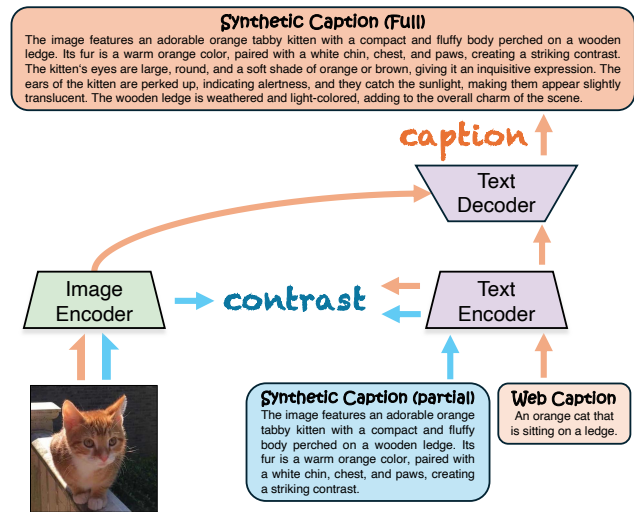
Synthetic Caption (Full)
The image features an adorable orange tabby kitten with a compact and fluffy body perched on a wooden ledge. Its fur is a warm orange color, paired with a white chin, chest, and paws, creating a striking contrast. The kitten's eyes are large, round, and a soft shade of orange or brown, giving it an inquisitive expression. The ears of the kitten are perked up, indicating alertness, and they catch the sunlight, making them appear slightly translucent. The wooden ledge is weathered and light-colored, adding to the overall charm of the scene.

caption

Text Decoder

Image Encoder

contrast

Text Encoder

Synthetic Caption (partial)
The image features an adorable orange tabby kitten with a compact and fluffy body perched on a wooden ledge. Its fur is a warm orange color, paired with a white chin, chest, and paws, creating a striking contrast.

Web Caption
An orange cat that is sitting on a ledge.